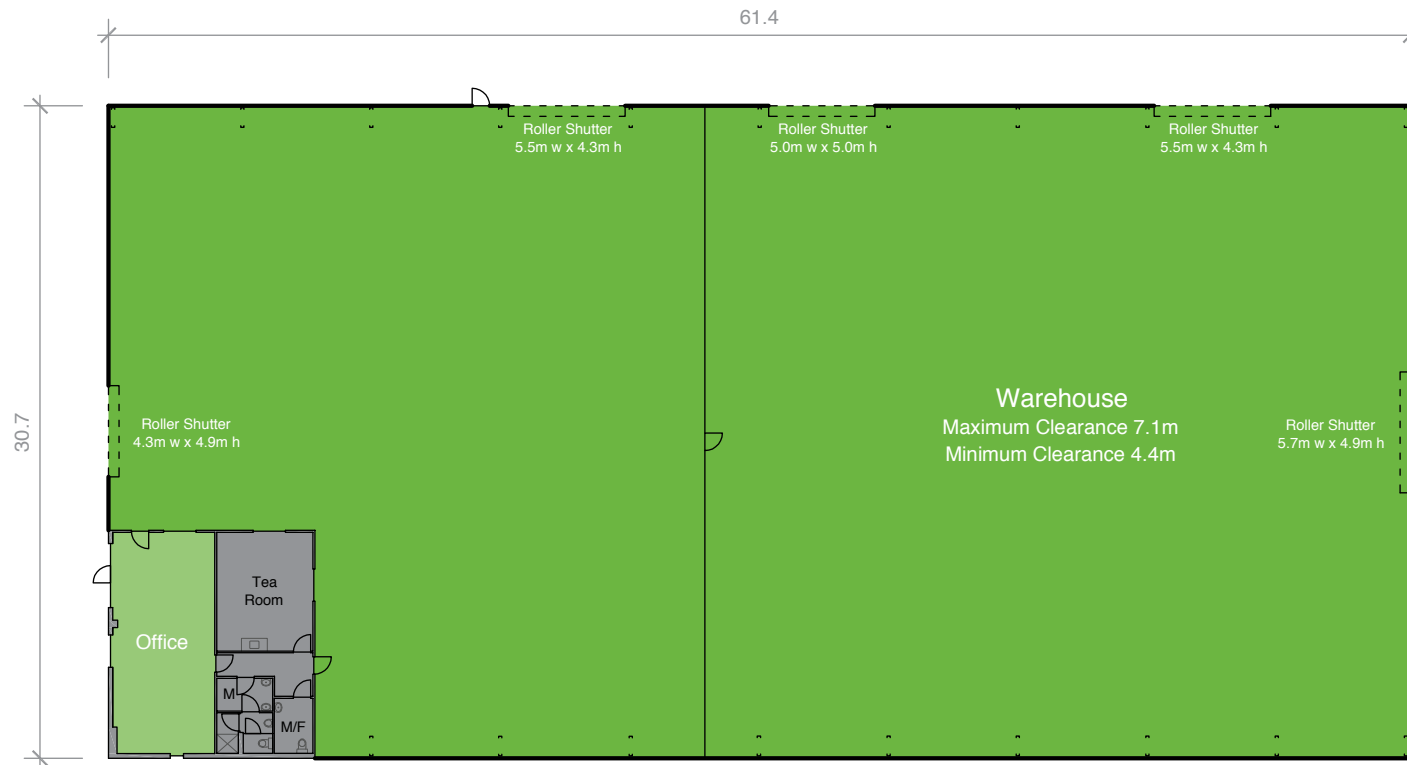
61.4

30.7

Roller Shutter
5.5m w x 4.3m h

Roller Shutter
5.0m w x 5.0m h

Roller Shutter
5.5m w x 4.3m h

Roller Shutter
4.3m w x 4.9m h

Warehouse
Maximum Clearance 7.1m
Minimum Clearance 4.4m

Roller Shutter
5.7m w x 4.9m h

Tea Room

Office

M

M/F